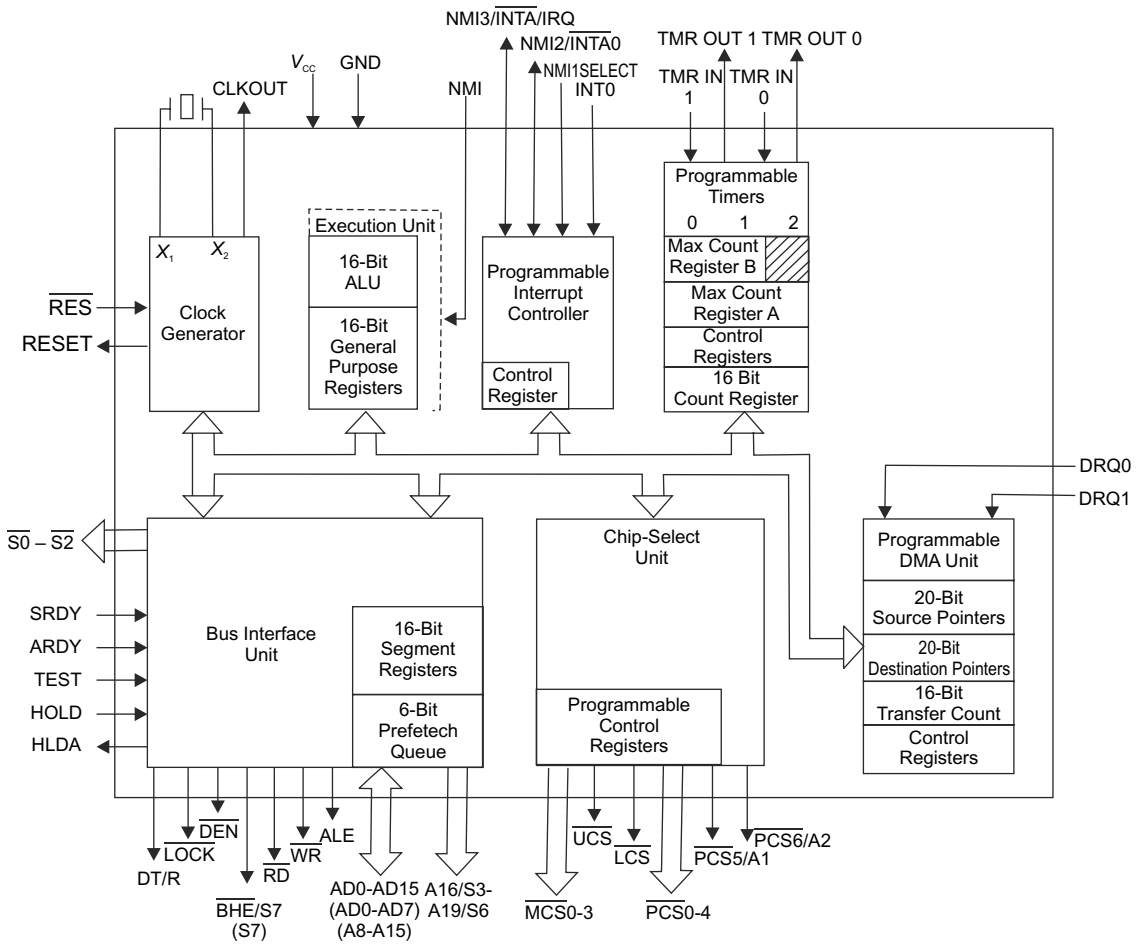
NMI3/$\overline{INTA}$/IRQ
NMI2/$\overline{INTA}$0
NMI1SELECT
INT0
TMR OUT 1 TMR OUT 0
TMR IN 1
TMR IN 0
$V_{CC}$
GND
CLKOUT
NMI

$X_1$
$X_2$
$\overline{RES}$
RESET
Clock Generator

Execution Unit
16-Bit ALU
16-Bit General Purpose Registers

Programmable Interrupt Controller
Control Register

Programmable Timers
0 1 2
Max Count Register B
Max Count Register A
Control Registers
16 Bit Count Register

DRQ0
DRQ1

$\overline{S0}$ – $\overline{S2}$
SRDY
ARDY
TEST
HOLD
HLDA

Bus Interface Unit
16-Bit Segment Registers
6-Bit Prefetech Queue

Chip-Select Unit
Programmable Control Registers

Programmable DMA Unit
20-Bit Source Pointers
20-Bit Destination Pointers
16-Bit Transfer Count
Control Registers

DT/R
$\overline{LOCK}$
$\overline{DEN}$
$\overline{BHE}$/S7
(S7)
$\overline{RD}$
$\overline{WR}$
ALE
AD0-AD15
(AD0-AD7)
(A8-A15)
A16/S3-
A19/S6
$\overline{MCS}$0-3
$\overline{UCS}$
$\overline{LCS}$
$\overline{PCS}$0-4
$\overline{PCS5}$/A1
$\overline{PCS6}$/A2